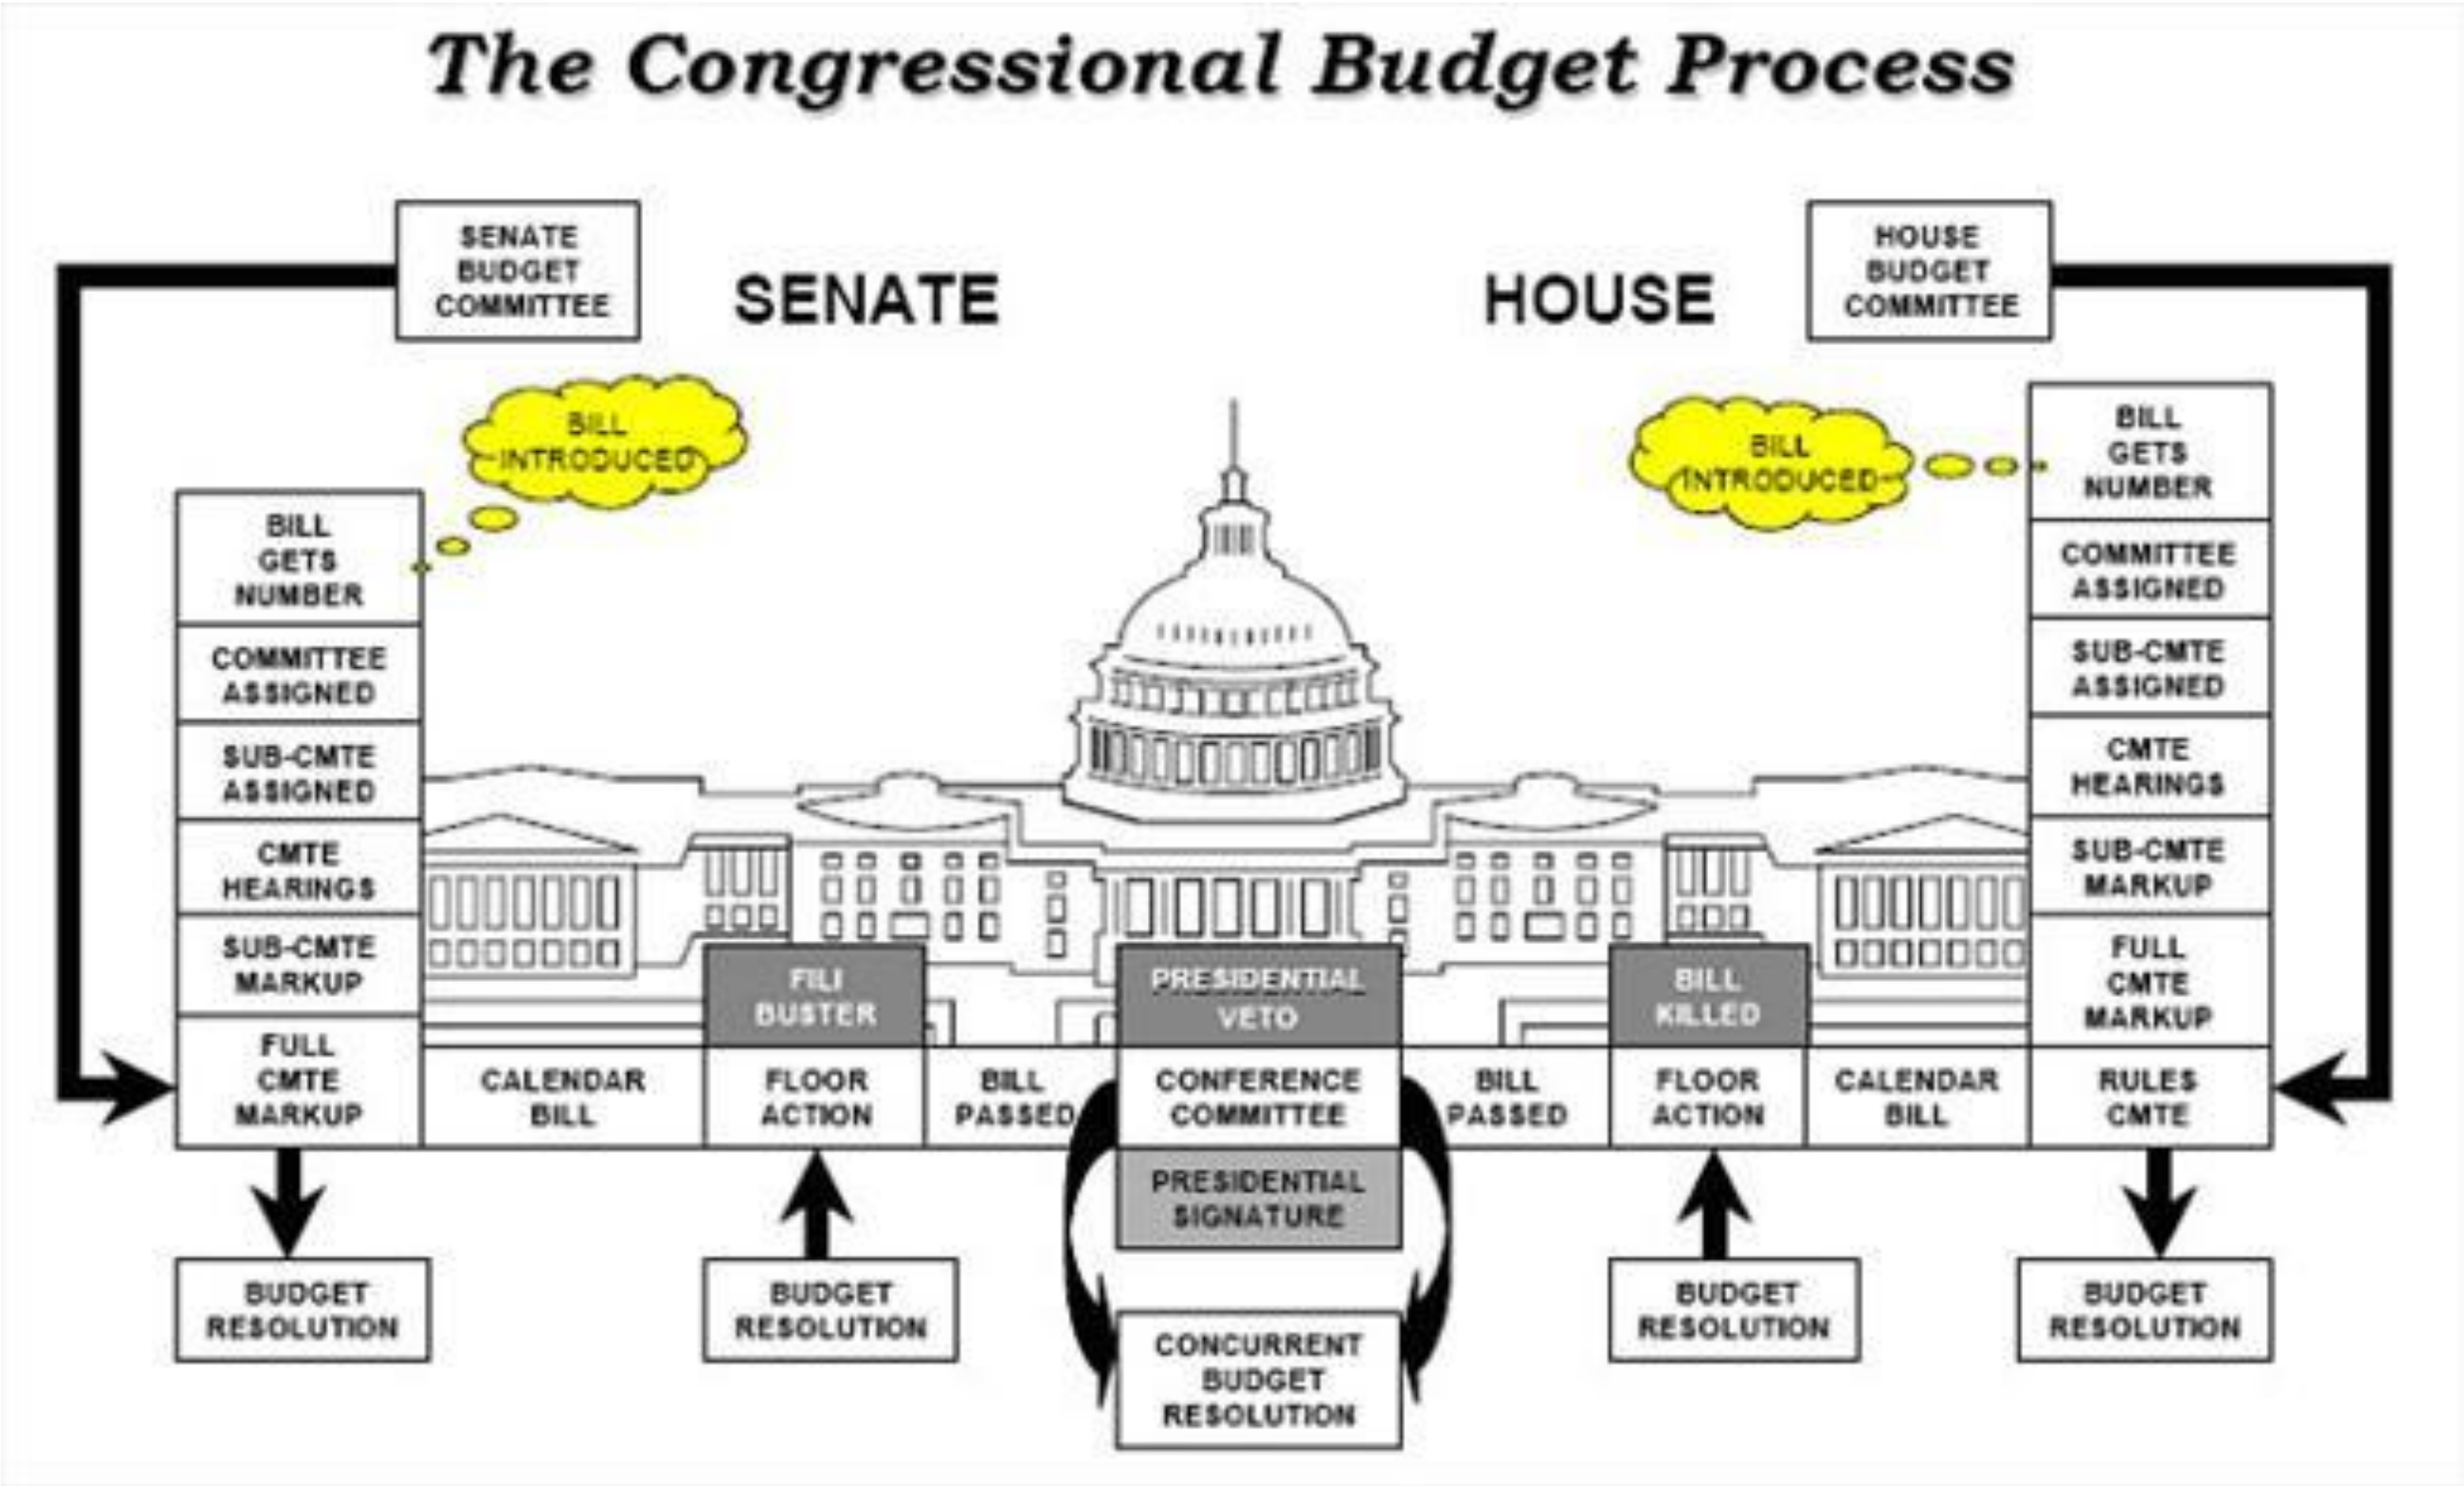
The Congressional Budget Process

SENATE BUDGET COMMITTEE

SENATE

HOUSE

HOUSE BUDGET COMMITTEE

BILL INTRODUCED

BILL INTRODUCED

BILL GETS NUMBER

COMMITTEE ASSIGNED

SUB-CMTE ASSIGNED

CMTE HEARINGS

SUB-CMTE MARKUP

FULL CMTE MARKUP

CALENDAR BILL

FILI BUSTER

FLOOR ACTION

BILL PASSED

PRESIDENTIAL VETO

CONFERENCE COMMITTEE

PRESIDENTIAL SIGNATURE

BILL PASSED

BILL KILLED

FLOOR ACTION

CALENDAR BILL

RULES CMTE

BILL GETS NUMBER

COMMITTEE ASSIGNED

SUB-CMTE ASSIGNED

CMTE HEARINGS

SUB-CMTE MARKUP

FULL CMTE MARKUP

BUDGET RESOLUTION

BUDGET RESOLUTION

CONCURRENT BUDGET RESOLUTION

BUDGET RESOLUTION

BUDGET RESOLUTION